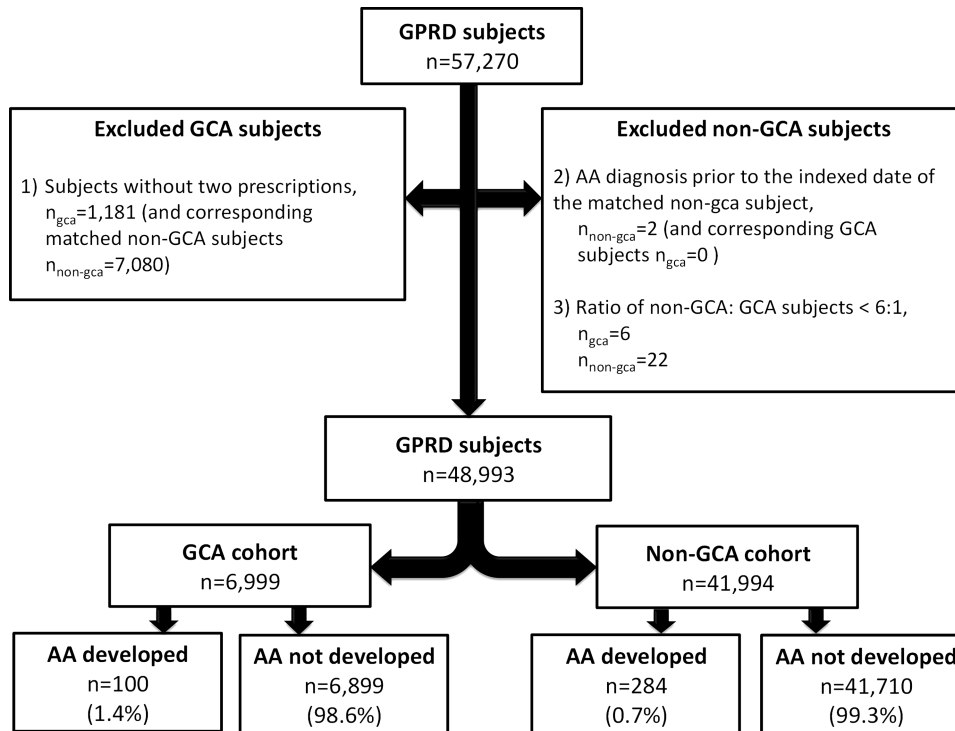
GPRD subjects
n=57,270

Excluded GCA subjects

1) Subjects without two prescriptions, $n_{gca}$=1,181 (and corresponding matched non-GCA subjects $n_{non-gca}$=7,080)

Excluded non-GCA subjects

2) AA diagnosis prior to the indexed date of the matched non-gca subject, $n_{non-gca}$=2 (and corresponding GCA subjects $n_{gca}$=0 )

3) Ratio of non-GCA: GCA subjects < 6:1, $n_{gca}$=6 $n_{non-gca}$=22

GPRD subjects
n=48,993

GCA cohort
n=6,999

Non-GCA cohort
n=41,994

AA developed
n=100
(1.4%)

AA not developed
n=6,899
(98.6%)

AA developed
n=284
(0.7%)

AA not developed
n=41,710
(99.3%)